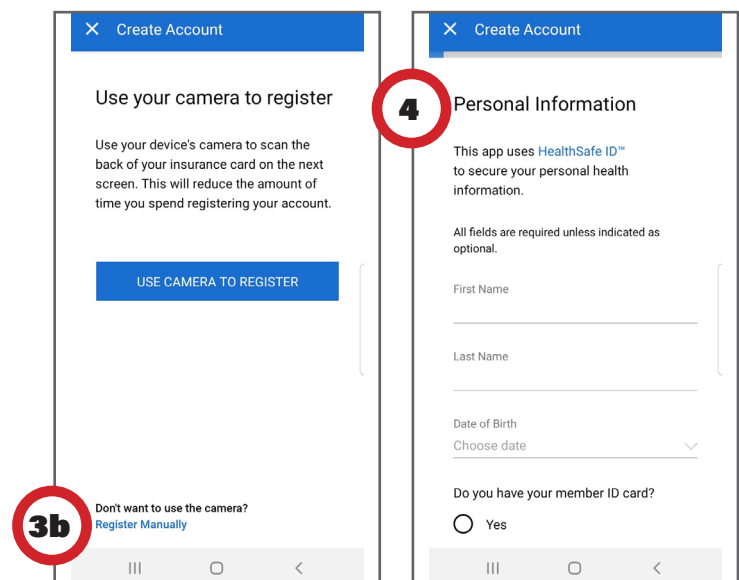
× Create Account

Use your camera to register

Use your device's camera to scan the back of your insurance card on the next screen. This will reduce the amount of time you spend registering your account.

USE CAMERA TO REGISTER

3b

Don't want to use the camera?
Register Manually

× Create Account

4

Personal Information

This app uses HealthSafe ID™ to secure your personal health information.

All fields are required unless indicated as optional.

First Name

Last Name

Date of Birth
Choose date

Do you have your member ID card?

Yes